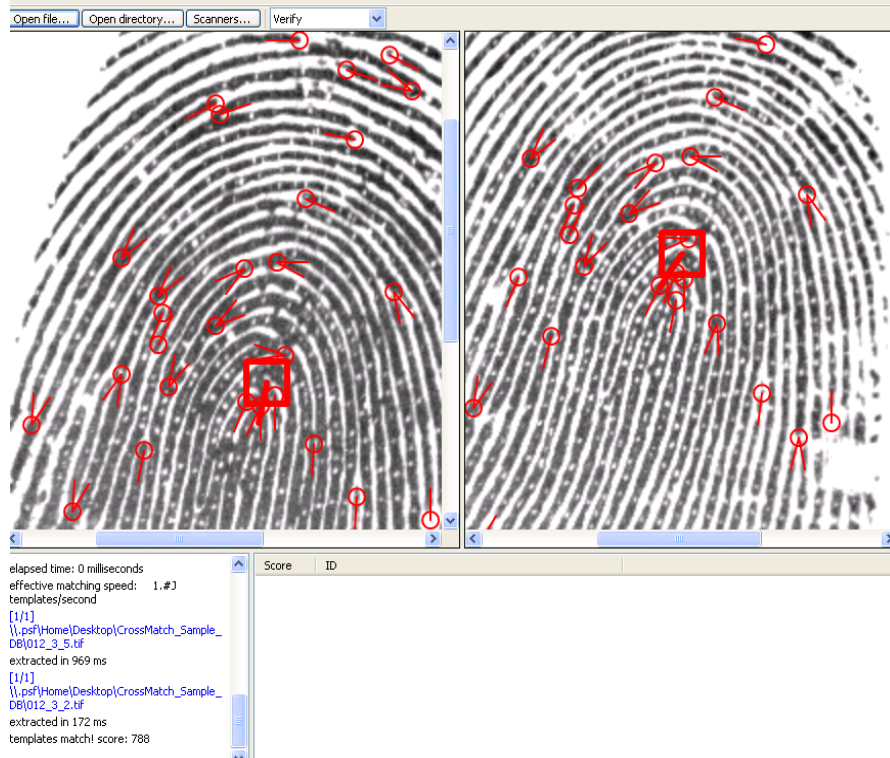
Open file... Open directory... Scanners... Verify

elapsed time: 0 milliseconds
effective matching speed: 1.#J templates/second
[1/1]
\\.psf\Home\Desktop\CrossMatch_Sample_DB\012_3_5.tif
extracted in 969 ms
[1/1]
\\.psf\Home\Desktop\CrossMatch_Sample_DB\012_3_2.tif
extracted in 172 ms
templates match! score: 788

| Score | ID |
|---|---|